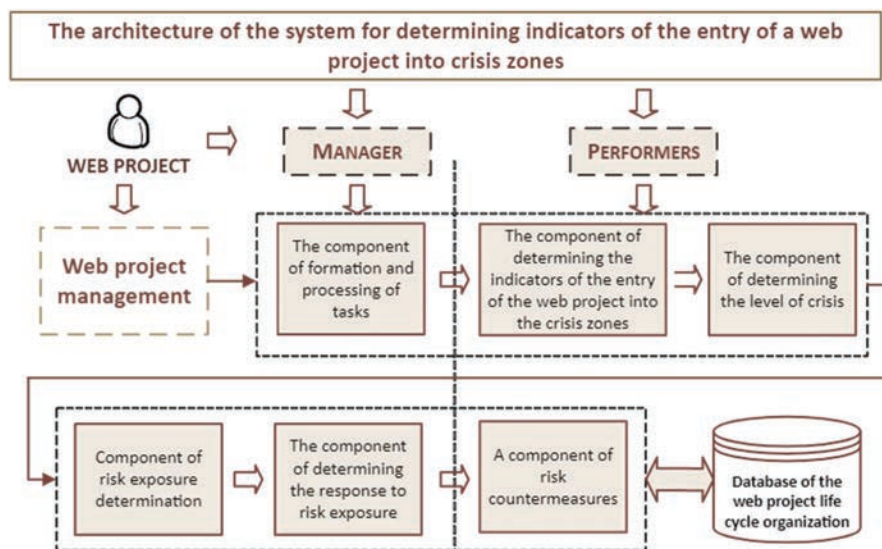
The architecture of the system for determining indicators of the entry of a web project into crisis zones

WEB PROJECT

MANAGER

PERFORMERS

Web project management

The component of formation and processing of tasks

The component of determining the indicators of the entry of the web project into the crisis zones

The component of determining the level of crisis

Component of risk exposure determination

The component of determining the response to risk exposure

A component of risk countermeasures

Database of the web project life cycle organization